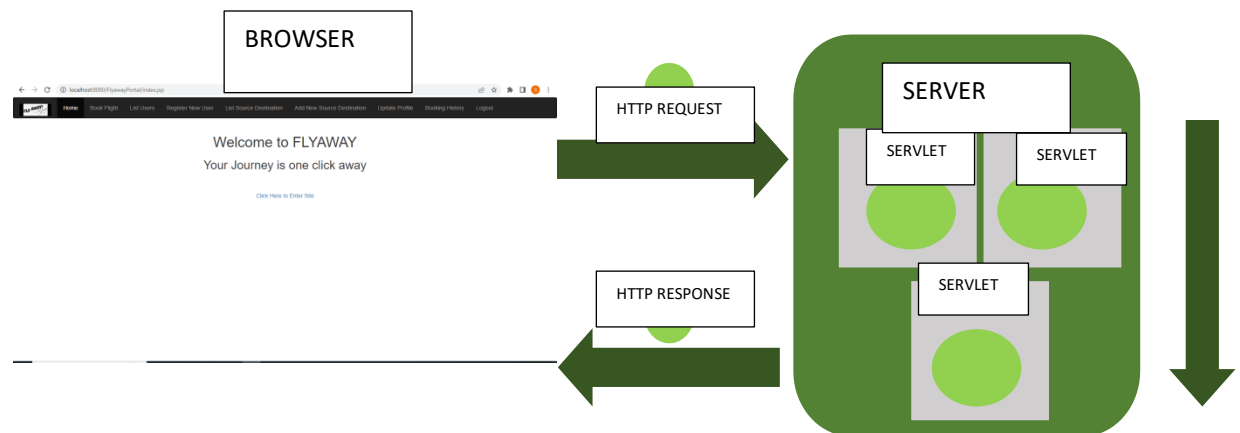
BROWSER

localhost:8080/FlyawayPortal/index.jsp

Home Book Flight List Users Register New User List Source Destination Add New Source Destination Update Profile Booking History Logout

Welcome to FLYAWAY

Your Journey is one click away

Click Here to Enter Site

HTTP REQUEST

HTTP RESPONSE

SERVER

SERVLET

SERVLET

SERVLET